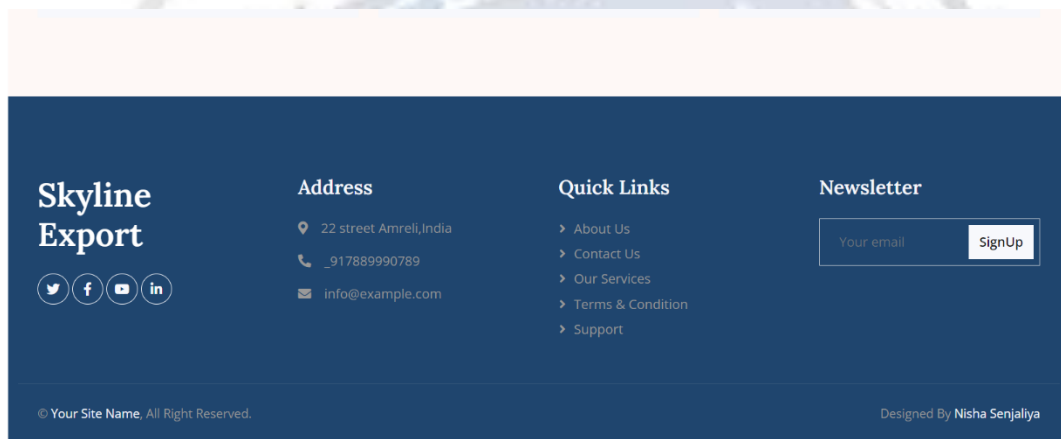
Skyline Export

Address

22 street Amreli,India

_917889990789

info@example.com

Quick Links

About Us

Contact Us

Our Services

Terms & Condition

Support

Newsletter

Your email

SignUp

© Your Site Name, All Right Reserved.

Designed By Nisha Senjaliya